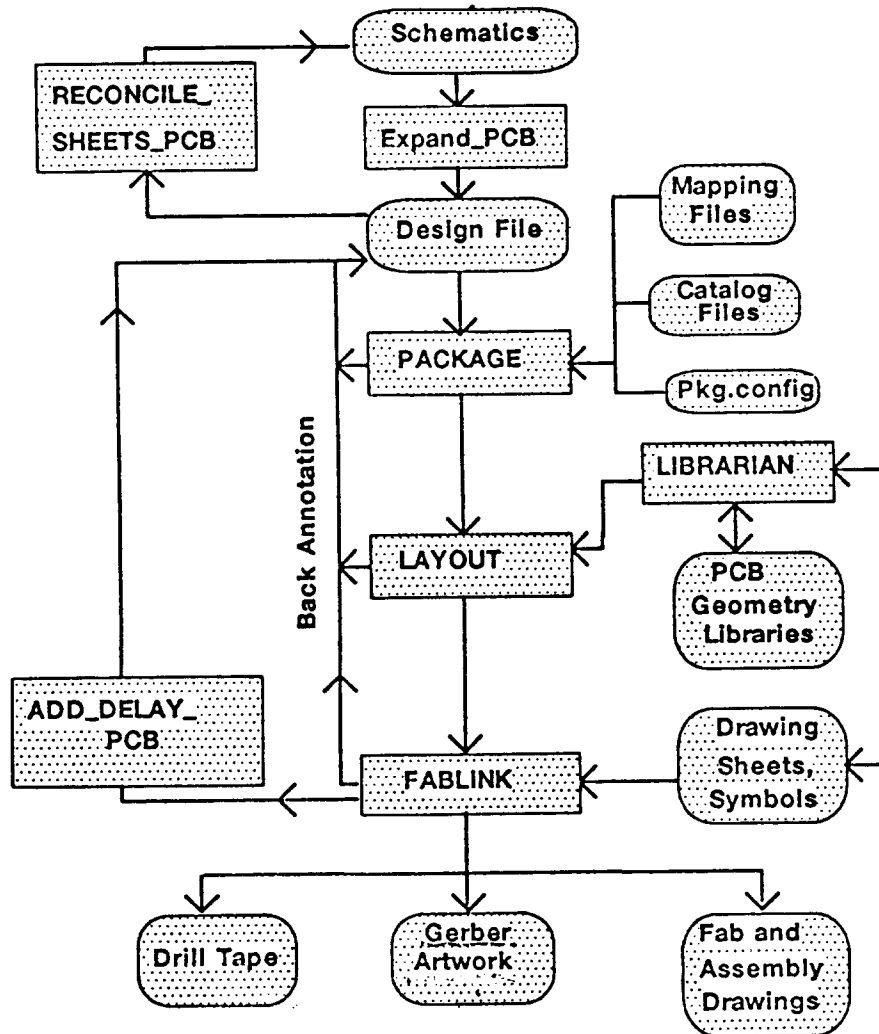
Schematics

RECONCILE_ SHEETS_PCB

Expand_PCB

Design File

Mapping Files

Catalog Files

PACKAGE

Pkg.config

Back Annotation

LIBRARIAN

LAYOUT

PCB Geometry Libraries

ADD_DELAY_ PCB

FABLINK

Drawing Sheets, Symbols

Drill Tape

Gerber Artwork

Fab and Assembly Drawings